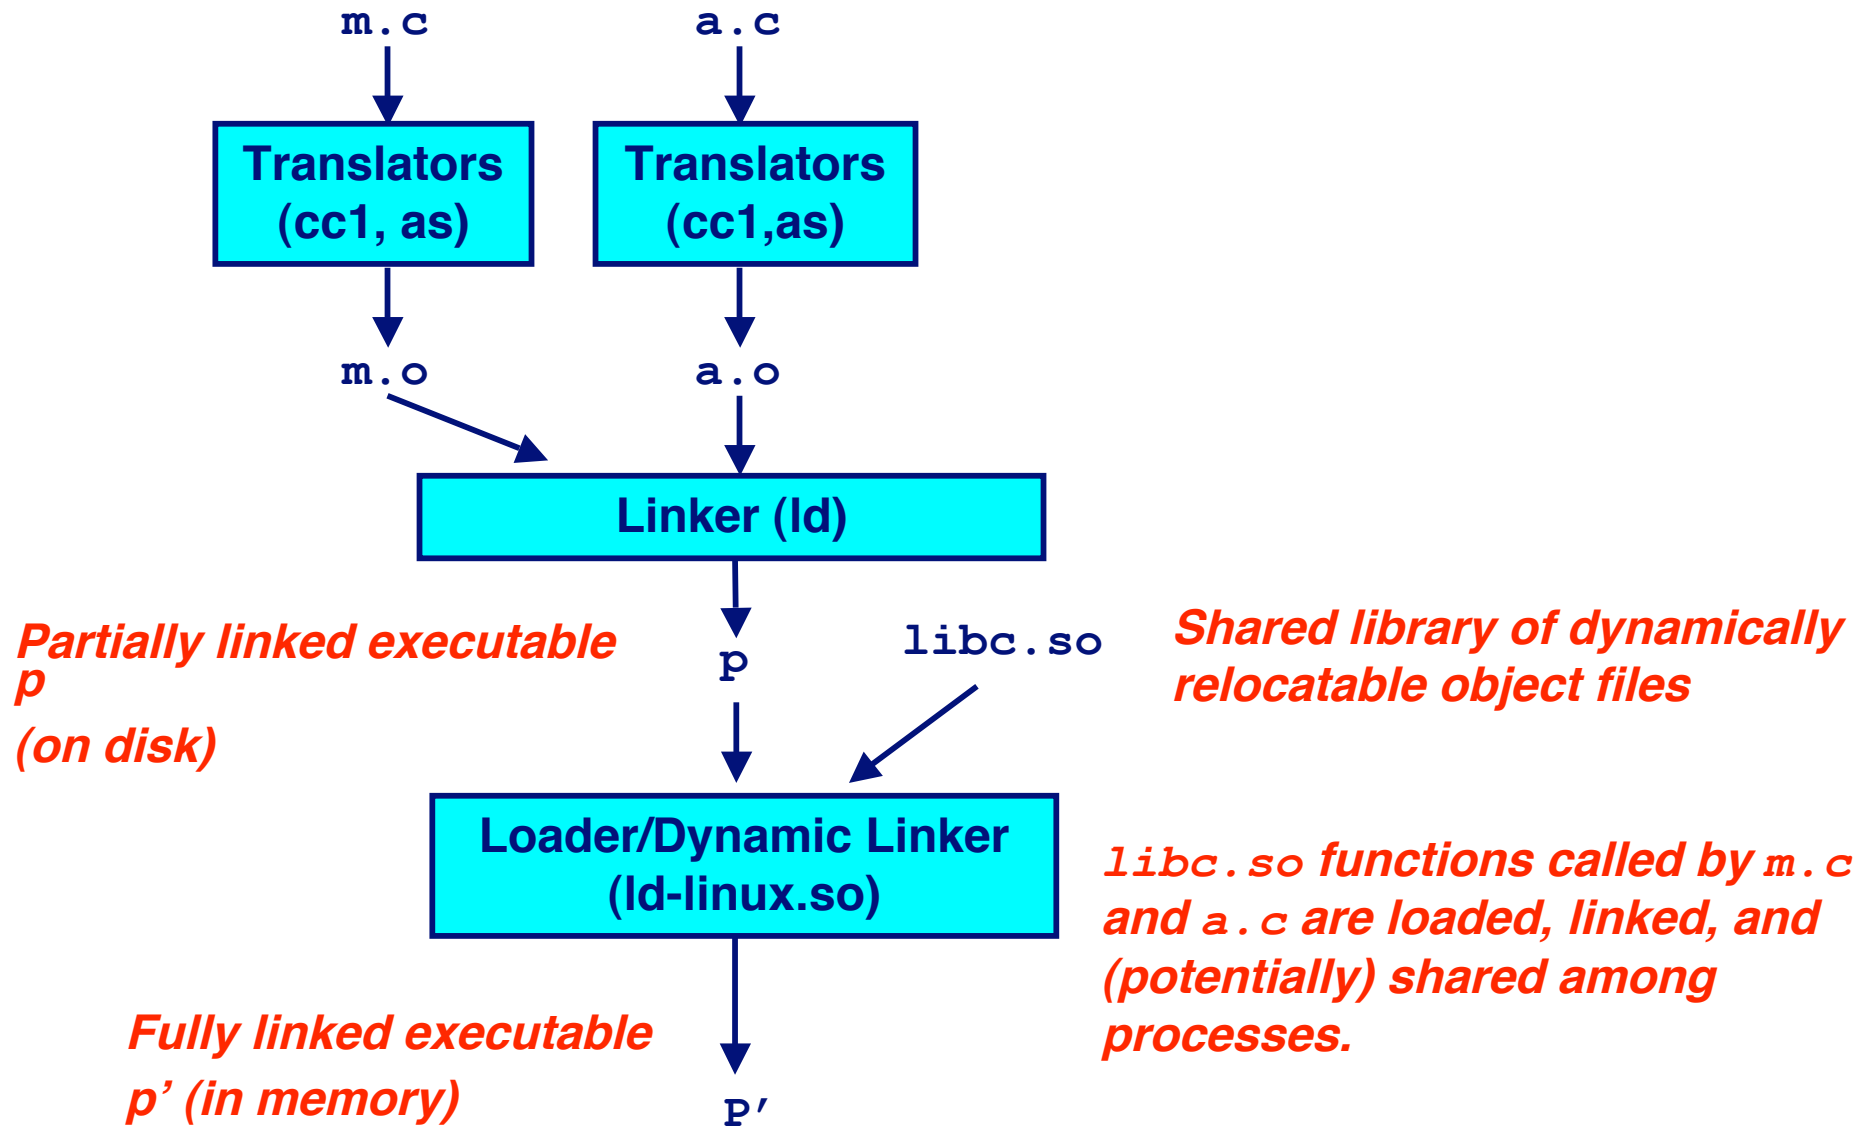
m.c
a.c

Translators (cc1, as)
Translators (cc1,as)

m.o
a.o

Linker (ld)

Partially linked executable p
(on disk)

p
libc.so

Shared library of dynamically relocatable object files

Loader/Dynamic Linker (ld-linux.so)

libc.so functions called by m.c and a.c are loaded, linked, and (potentially) shared among processes.

Fully linked executable p’ (in memory)

p′